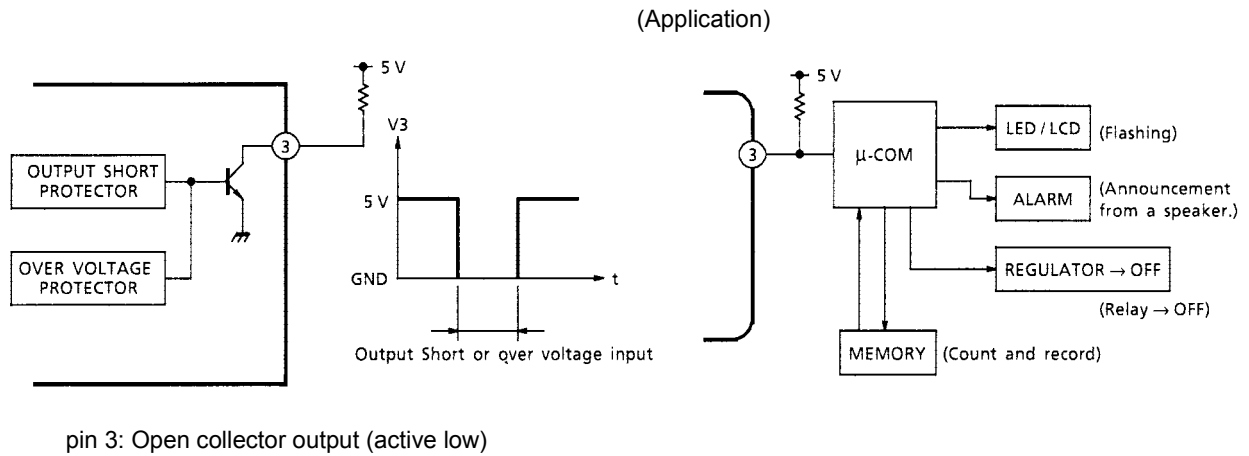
(Application)

5 V

OUTPUT SHORT PROTECTOR

OVER VOLTAGE PROTECTOR

3

V3

5 V

GND

t

Output Short or over voltage input

5 V

3

μ-COM

LED / LCD (Flashing)

ALARM (Announcement from a speaker.)

REGULATOR → OFF

(Relay → OFF)

MEMORY (Count and record)

pin 3: Open collector output (active low)